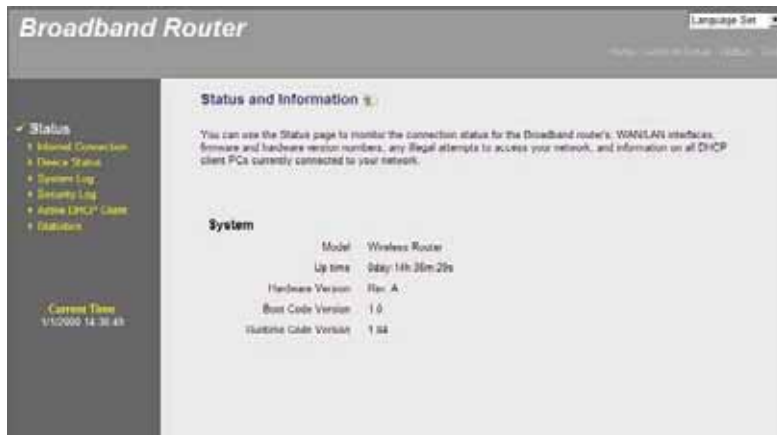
Broadband Router

Language Set

Home | Quick Setup | Status | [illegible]

Status
• Internet Connection
• Device Status
• System Log
• Security Log
• Active DHCP Client
• Statistics

Current Time
1/1/2000 14:30:43

Status and Information

You can use the Status page to monitor the connection status for the Broadband router's, WAN/LAN interfaces, firmware and hardware version numbers, any illegal attempts to access your network, and information on all DHCP client PCs currently connected to your network.

System

| | |
|---|---|
| Model | Wireless Router |
| Up time | 0day:14h:30m:29s |
| Hardware Version | Rev. A |
| Boot Code Version | 1.0 |
| Runtime Code Version | 1.44 |